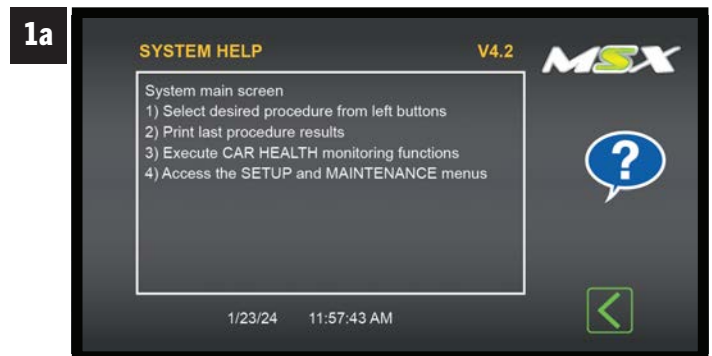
1a

SYSTEM HELP V4.2

MSX

System main screen
1) Select desired procedure from left buttons
2) Print last procedure results
3) Execute CAR HEALTH monitoring functions
4) Access the SETUP and MAINTENANCE menus

?

1/23/24 11:57:43 AM